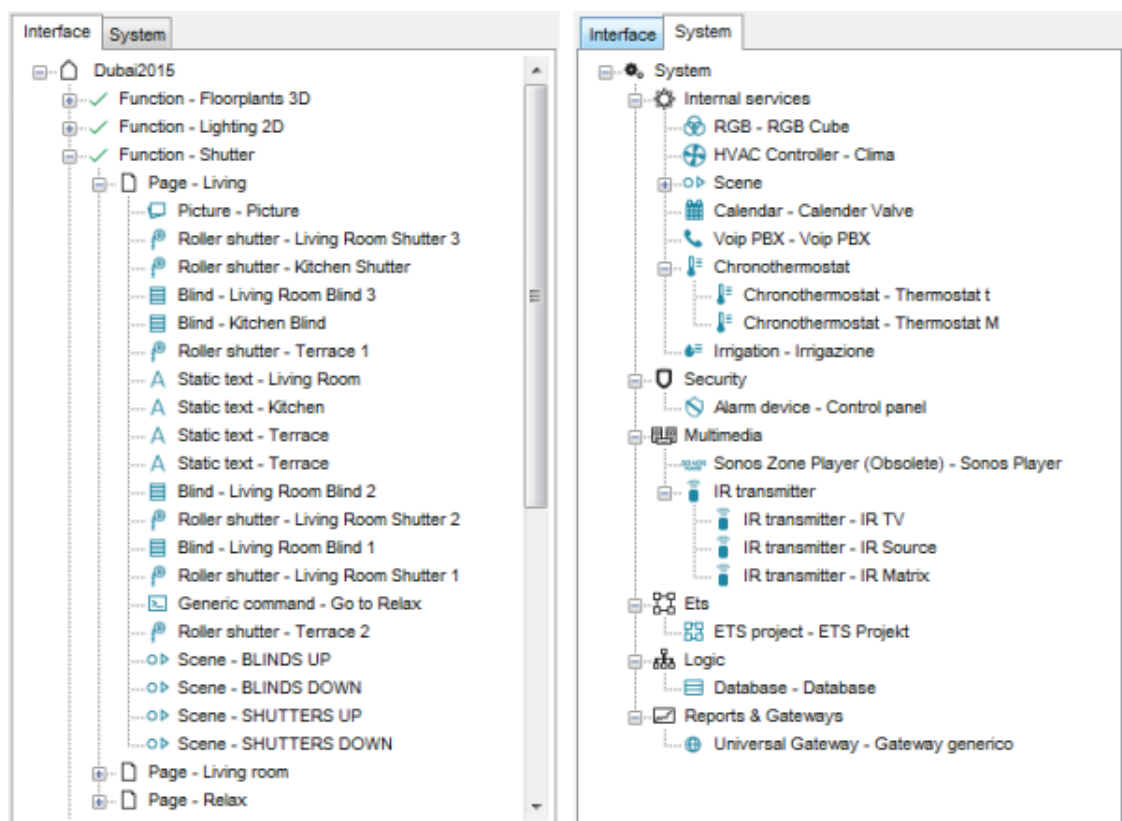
Interface System

Dubai2015
Function - Floorplants 3D
Function - Lighting 2D
Function - Shutter
Page - Living
Picture - Picture
Roller shutter - Living Room Shutter 3
Roller shutter - Kitchen Shutter
Blind - Living Room Blind 3
Blind - Kitchen Blind
Roller shutter - Terrace 1
Static text - Living Room
Static text - Kitchen
Static text - Terrace
Static text - Terrace
Blind - Living Room Blind 2
Roller shutter - Living Room Shutter 2
Blind - Living Room Blind 1
Roller shutter - Living Room Shutter 1
Generic command - Go to Relax
Roller shutter - Terrace 2
Scene - BLINDS UP
Scene - BLINDS DOWN
Scene - SHUTTERS UP
Scene - SHUTTERS DOWN
Page - Living room
Page - Relax

Interface System

System
Internal services
RGB - RGB Cube
HVAC Controller - Clima
Scene
Calendar - Calender Valve
Voip PBX - Voip PBX
Chronothermostat
Chronothermostat - Thermostat t
Chronothermostat - Thermostat M
Irrigation - Irrigazione
Security
Alarm device - Control panel
Multimedia
Sonos Zone Player (Obsolete) - Sonos Player
IR transmitter
IR transmitter - IR TV
IR transmitter - IR Source
IR transmitter - IR Matrix
Ets
ETS project - ETS Projekt
Logic
Database - Database
Reports & Gateways
Universal Gateway - Gateway generico